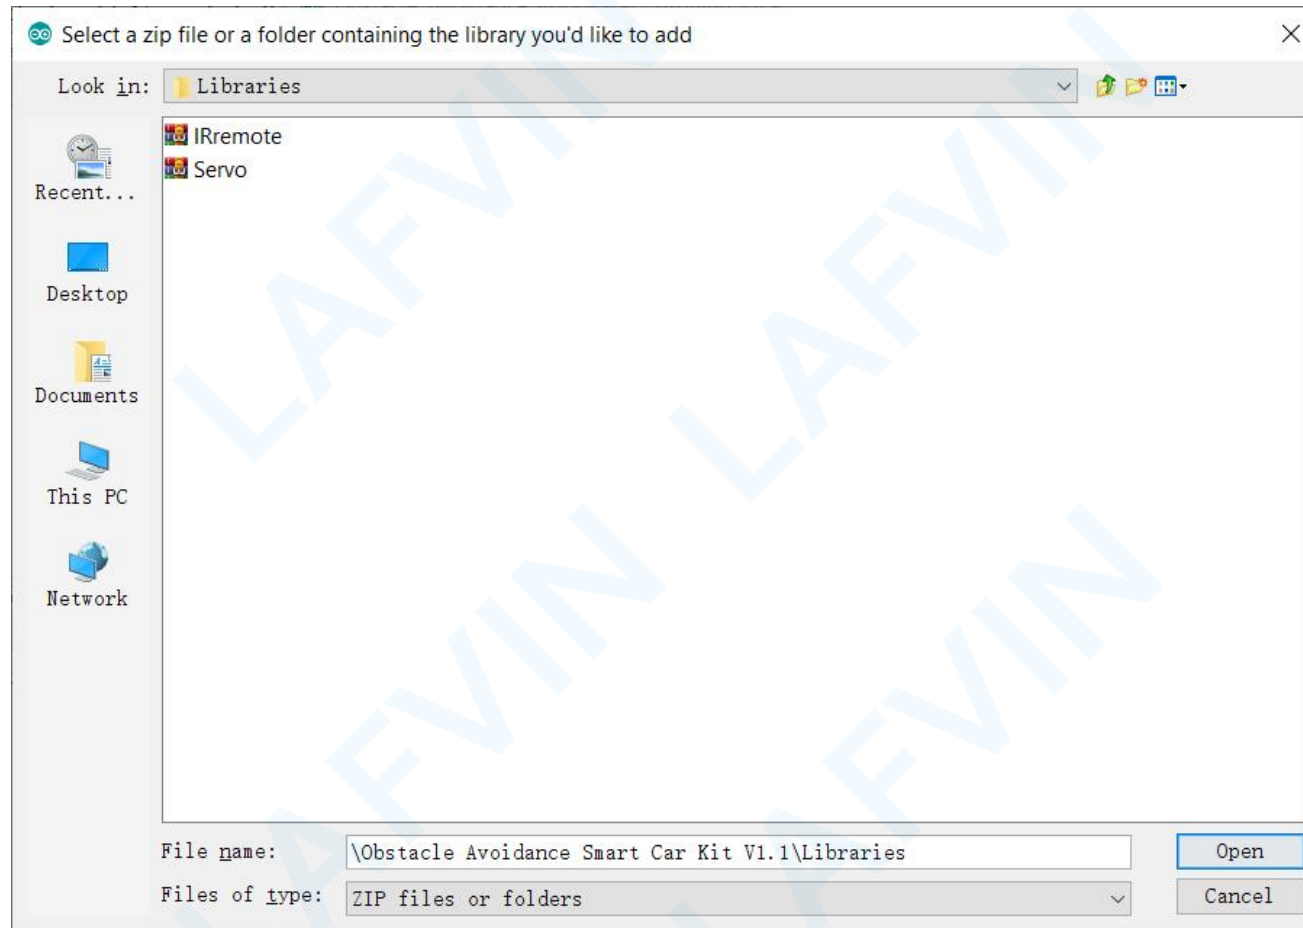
Select a zip file or a folder containing the library you'd like to add

Look in: Libraries

Recent...

Desktop

Documents

This PC

Network

IRremote

Servo

File name: \Obstacle Avoidance Smart Car Kit V1.1\Libraries

Files of type: ZIP files or folders

Open

Cancel

LAFVIN LAFVIN LAFVIN LAFVIN